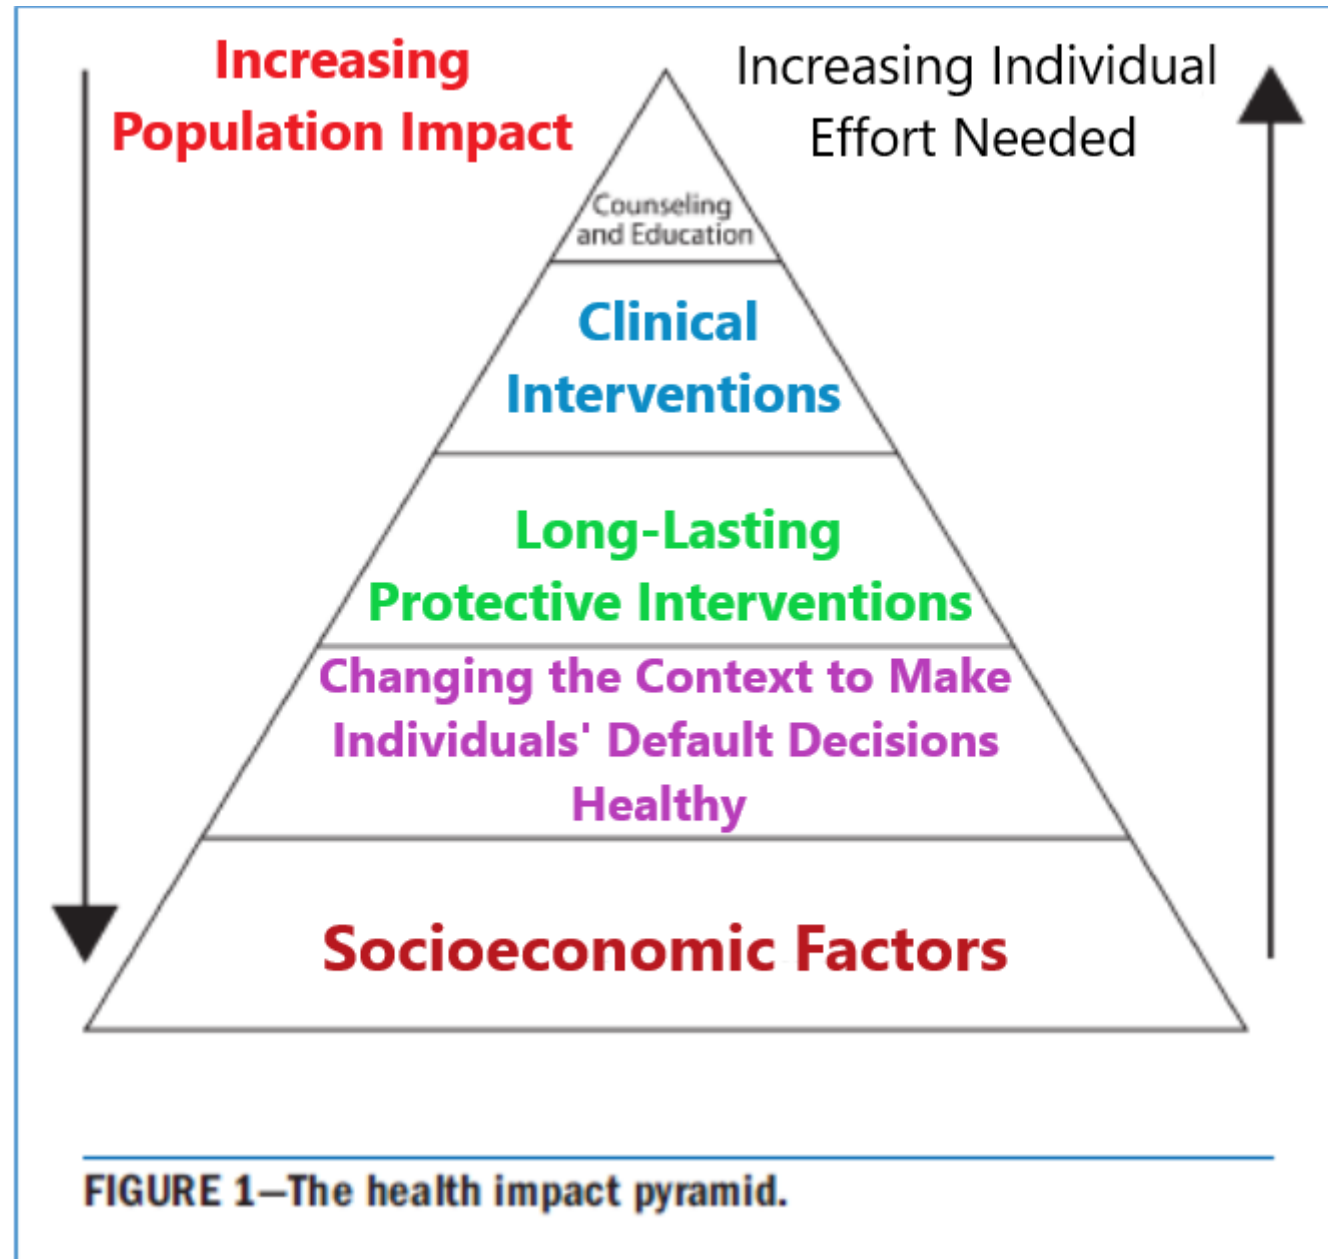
Increasing Population Impact

Increasing Individual Effort Needed

Counseling and Education

Clinical Interventions

Long-Lasting Protective Interventions

Changing the Context to Make Individuals' Default Decisions Healthy

Socioeconomic Factors

FIGURE 1—The health impact pyramid.